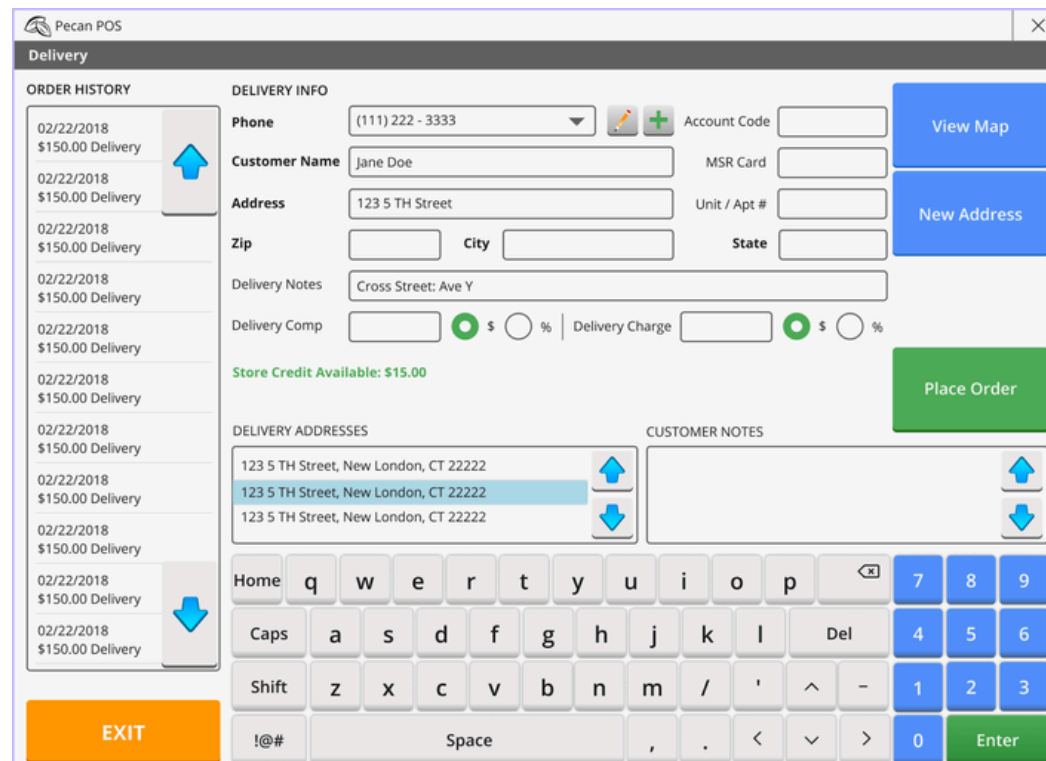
Pecan POS
Delivery

ORDER HISTORY
02/22/2018
$150.00 Delivery
02/22/2018
$150.00 Delivery
02/22/2018
$150.00 Delivery
02/22/2018
$150.00 Delivery
02/22/2018
$150.00 Delivery
02/22/2018
$150.00 Delivery
02/22/2018
$150.00 Delivery
02/22/2018
$150.00 Delivery
02/22/2018
$150.00 Delivery
02/22/2018
$150.00 Delivery
02/22/2018
$150.00 Delivery

EXIT

DELIVERY INFO
Phone (111) 222 - 3333
Account Code
Customer Name Jane Doe
MSR Card
Address 123 5 TH Street
Unit / Apt #
Zip
City
State
Delivery Notes Cross Street: Ave Y
Delivery Comp $ %
Delivery Charge $ %
Store Credit Available: $15.00

View Map
New Address
Place Order

DELIVERY ADDRESSES
123 5 TH Street, New London, CT 22222
123 5 TH Street, New London, CT 22222
123 5 TH Street, New London, CT 22222

CUSTOMER NOTES

Home q w e r t y u i o p
Caps a s d f g h j k l Del
Shift z x c v b n m / ' ^ -
!@# Space , . < ˅ >
7 8 9
4 5 6
1 2 3
0 Enter